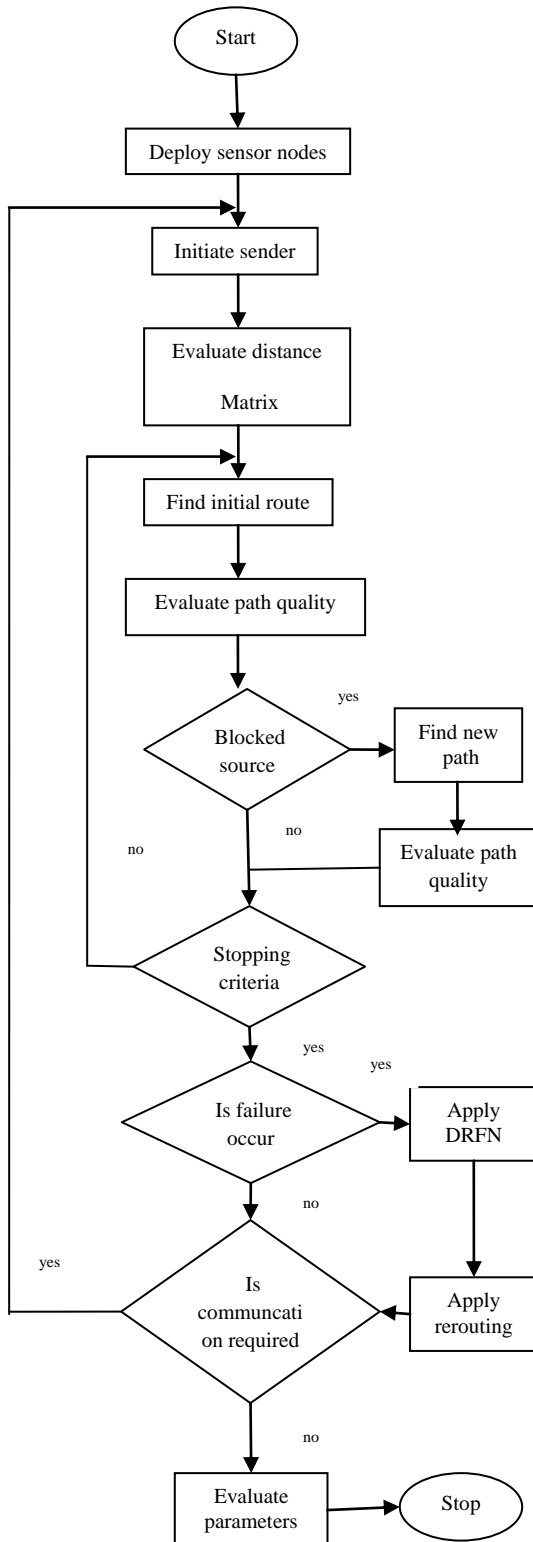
Start

Deploy sensor nodes

Initiate sender

Evaluate distance Matrix

Find initial route

Evaluate path quality

yes

Blocked source

Find new path

no

no

Evaluate path quality

Stopping criteria

yes

yes

Is failure occur

Apply DRFN

no

yes

Is communcati on required

Apply rerouting

no

Evaluate parameters

Stop